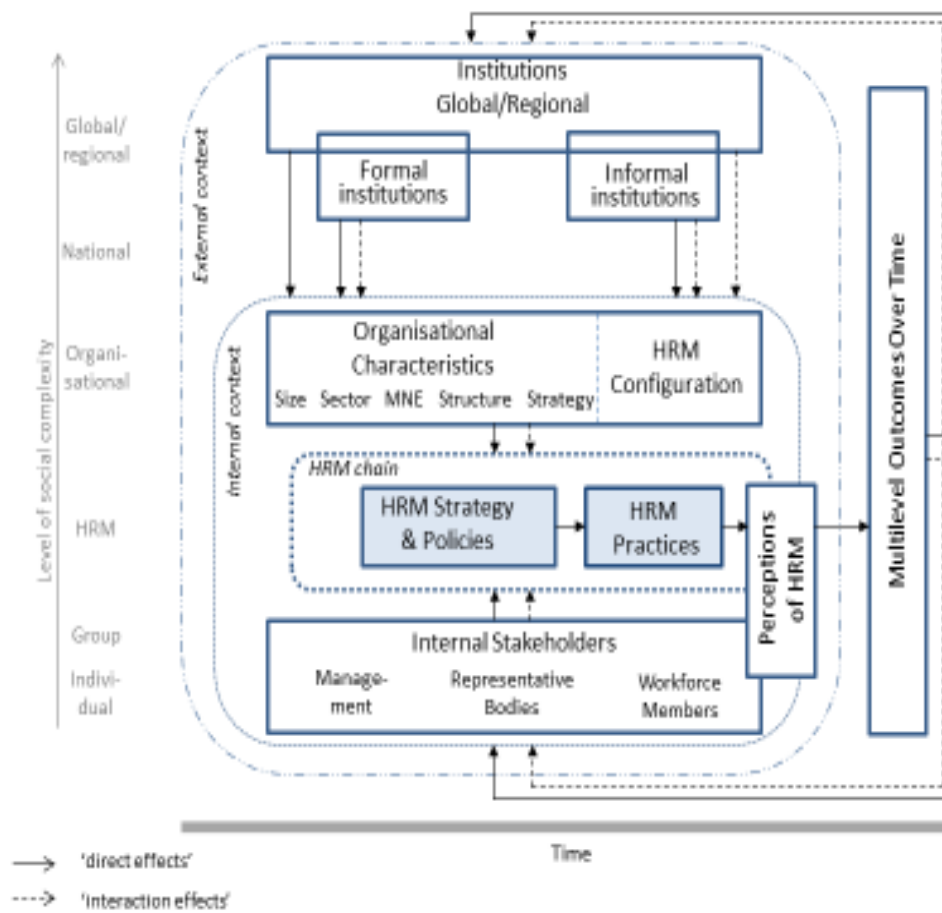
Level of social complexity

Global/ regional

National

Organi- sational

HRM

Group

Indivi- dual

External context

Institutions Global/Regional

Formal institutions

Informal institutions

Internal context

Organisational Characteristics

Size Sector MNE Structure Strategy

HRM Configuration

HRM chain

HRM Strategy & Policies

HRM Practices

Perceptions of HRM

Internal Stakeholders

Manage- ment

Representative Bodies

Workforce Members

Multilevel Outcomes Over Time

Time

'direct effects'

'interaction effects'